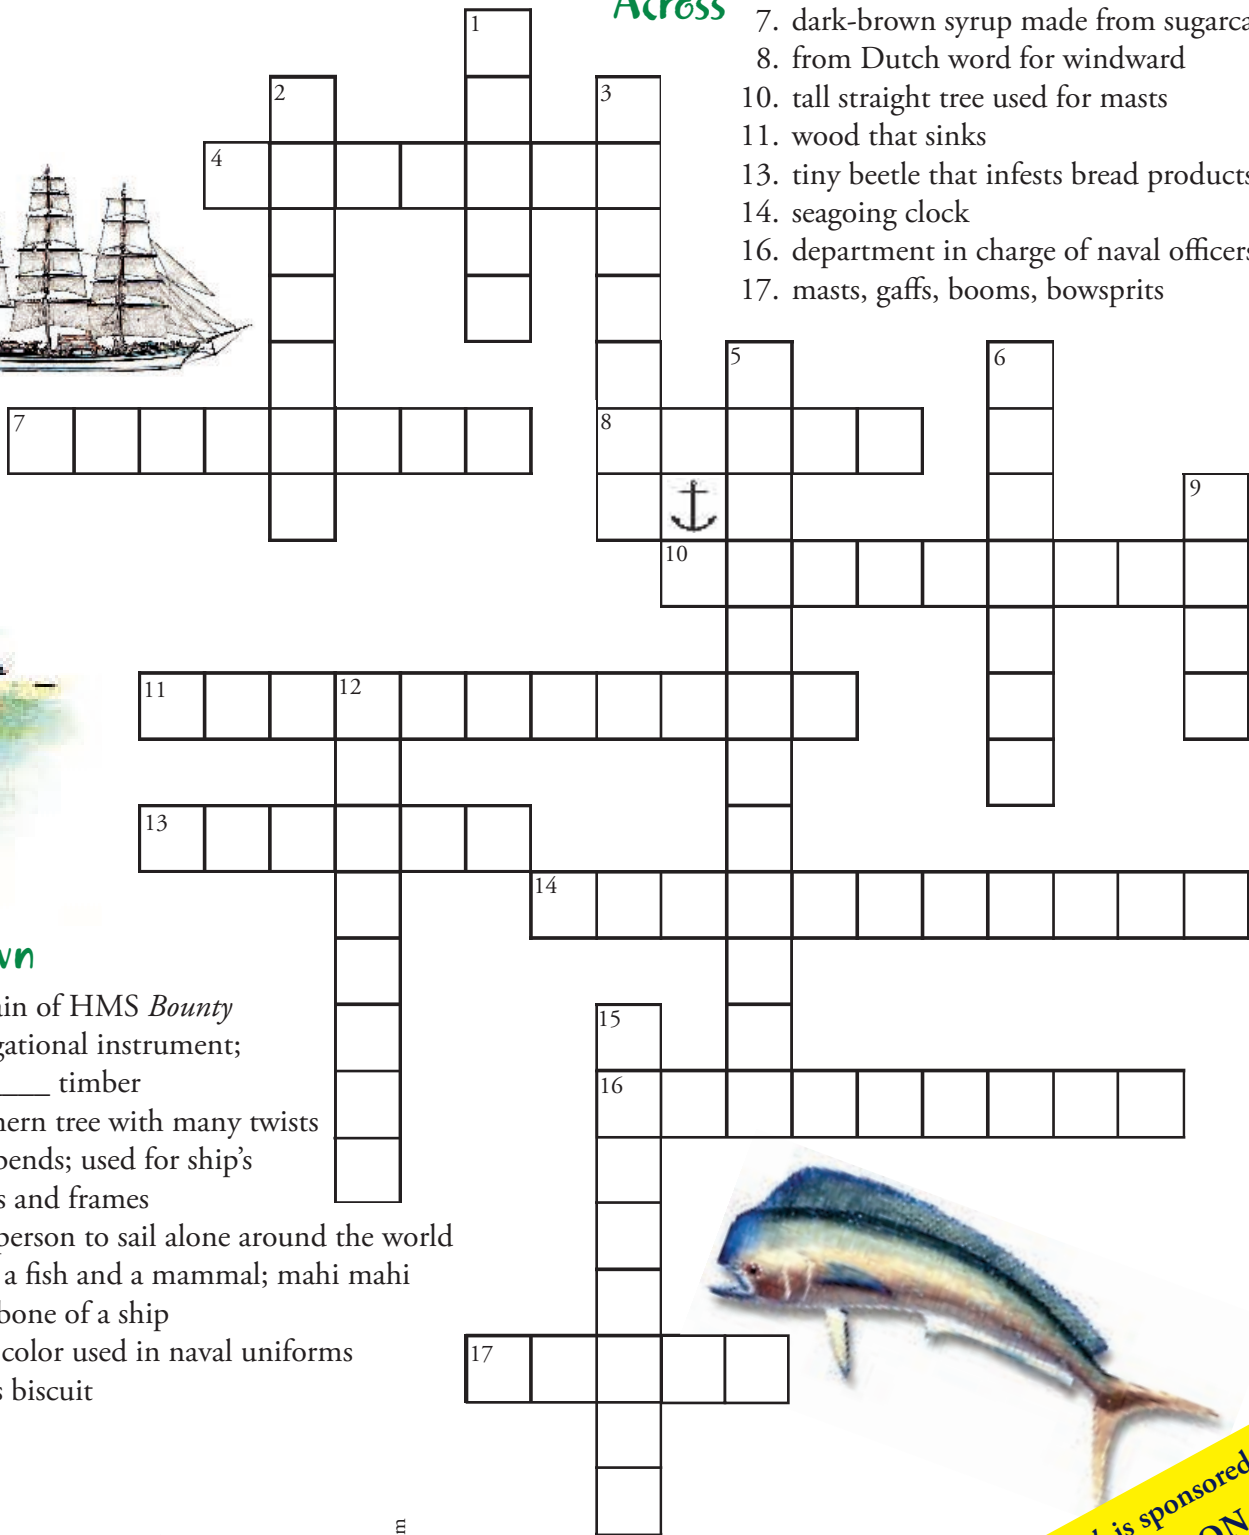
Across
7. dark-brown syrup made from sugarca
8. from Dutch word for windward
10. tall straight tree used for masts
11. wood that sinks
13. tiny beetle that infests bread products
14. seagoing clock
16. department in charge of naval officers
17. masts, gaffs, booms, bowsprits

1
2
3
4
5
6
7
8
9
10
11
12
13
14
15
16
17

wn
in of HMS *Bounty*
gational instrument;
____ timber
hern tree with many twists
bends; used for ship's
s and frames
person to sail alone around the world
a fish and a mammal; mahi mahi
bone of a ship
color used in naval uniforms
s biscuit

m

is sponsored
ON